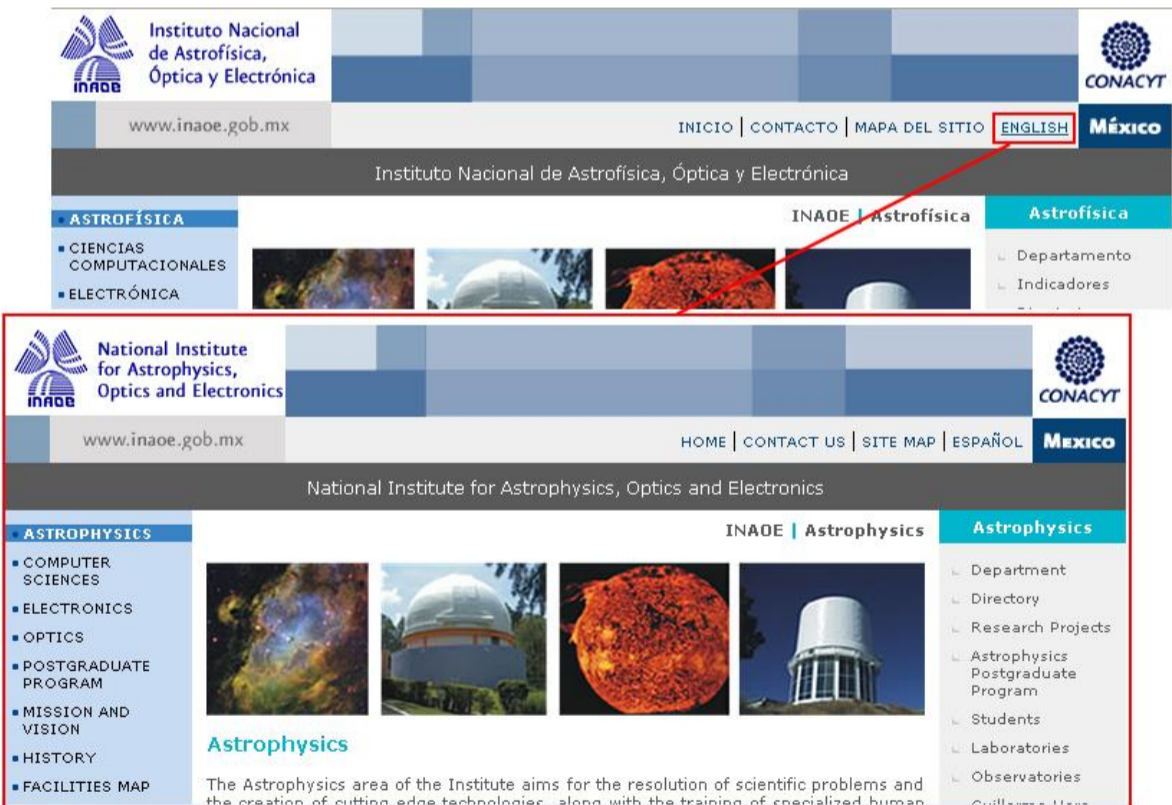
INAOE Instituto Nacional de Astrofísica, Óptica y Electrónica

CONACYT

www.inaoe.gob.mx

INICIO | CONTACTO | MAPA DEL SITIO | ENGLISH

México

Instituto Nacional de Astrofísica, Óptica y Electrónica

ASTROFÍSICA
CIENCIAS COMPUTACIONALES
ELECTRÓNICA

INAOE | Astrofísica

Astrofísica

Departamento
Indicadores
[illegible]

INAOE National Institute for Astrophysics, Optics and Electronics

CONACYT

www.inaoe.gob.mx

HOME | CONTACT US | SITE MAP | ESPAÑOL

Mexico

National Institute for Astrophysics, Optics and Electronics

ASTROPHYSICS
COMPUTER SCIENCES
ELECTRONICS
OPTICS
POSTGRADUATE PROGRAM
MISSION AND VISION
HISTORY
FACILITIES MAP

INAOE | Astrophysics

Astrophysics

The Astrophysics area of the Institute aims for the resolution of scientific problems and the creation of cutting edge technologies, along with the training of specialized human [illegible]

Astrophysics

Department
Directory
Research Projects
Astrophysics Postgraduate Program
Students
Laboratories
Observatories
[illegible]